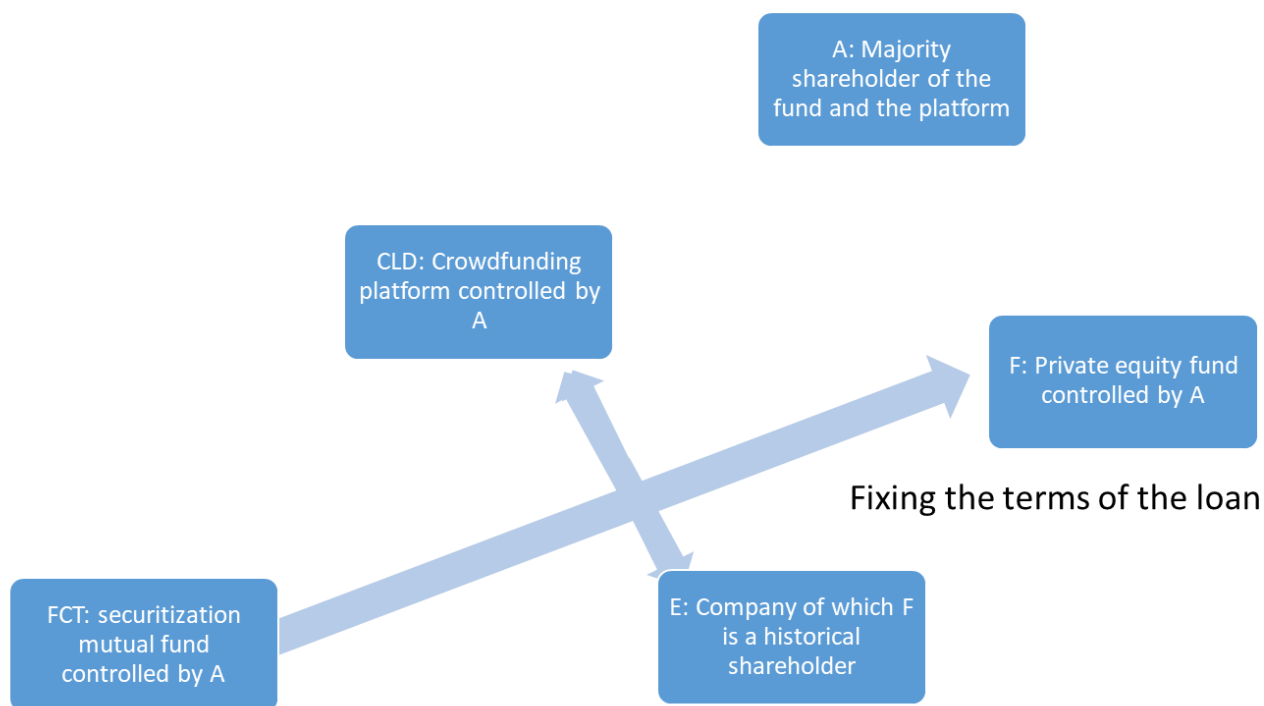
A: Majority shareholder of the fund and the platform

CLD: Crowdfunding platform controlled by A

F: Private equity fund controlled by A

Fixing the terms of the loan

FCT: securitization mutual fund controlled by A

E: Company of which F is a historical shareholder